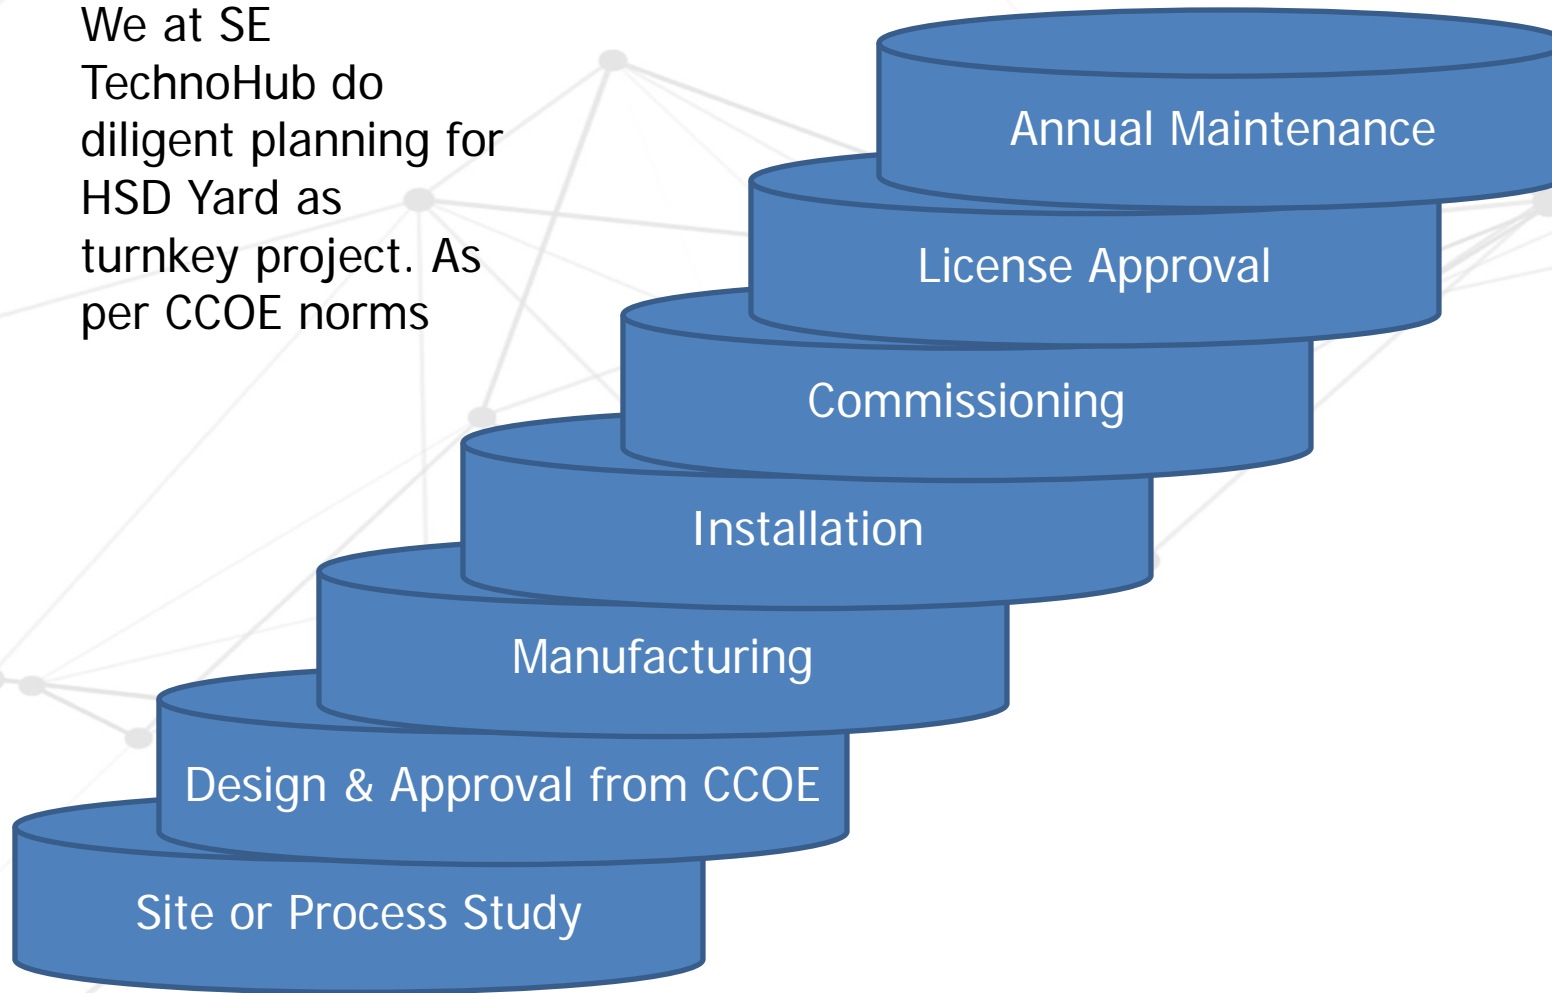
We at SE TechnoHub do diligent planning for HSD Yard as turnkey project. As per CCOE norms

Annual Maintenance

License Approval

Commissioning

Installation

Manufacturing

Design & Approval from CCOE

Site or Process Study